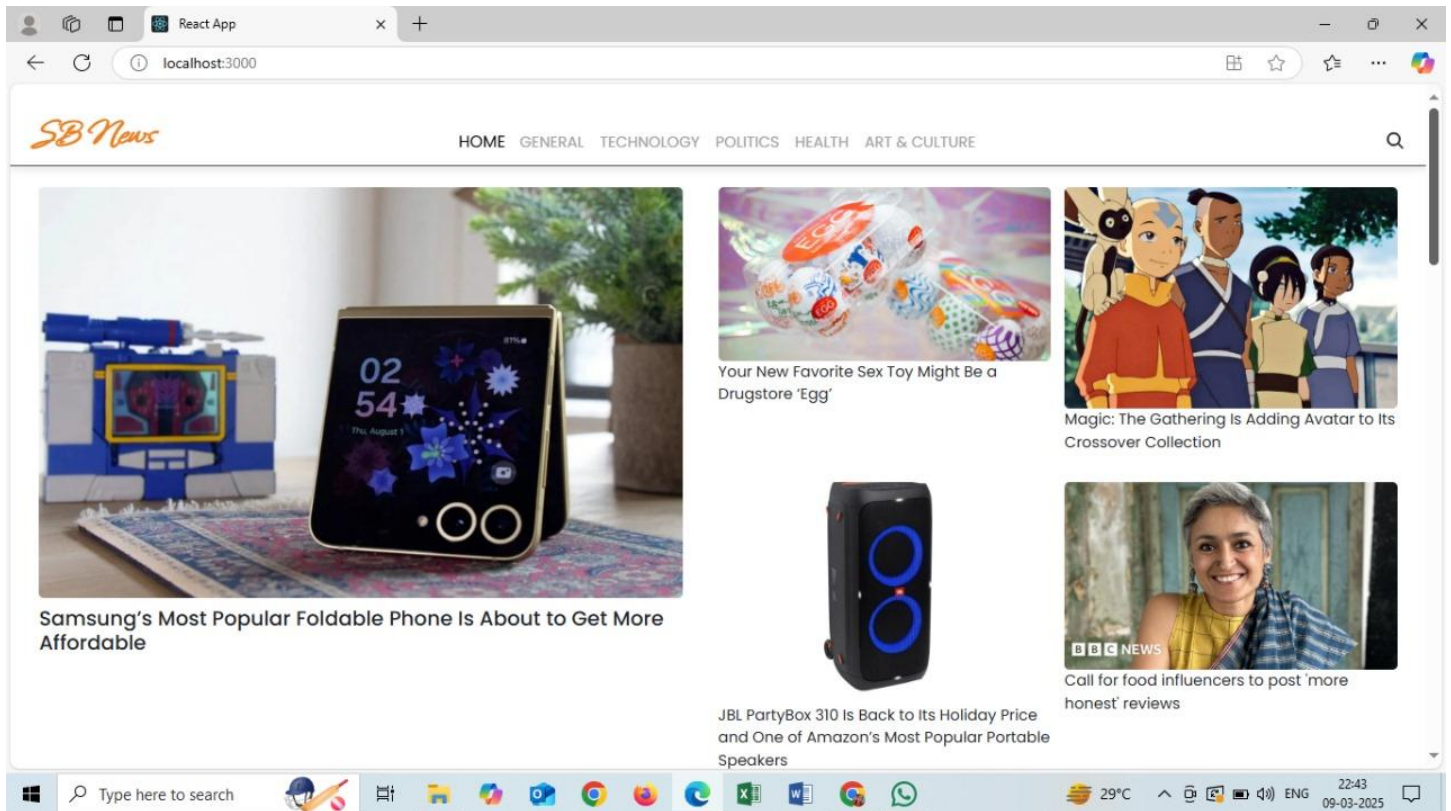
React App

localhost:3000

SB News

HOME GENERAL TECHNOLOGY POLITICS HEALTH ART & CULTURE

02
54
Thu, August 1

Samsung's Most Popular Foldable Phone Is About to Get More Affordable

Your New Favorite Sex Toy Might Be a Drugstore 'Egg'

Magic: The Gathering Is Adding Avatar to Its Crossover Collection

JBL PartyBox 310 Is Back to Its Holiday Price and One of Amazon's Most Popular Portable Speakers

BBC NEWS

Call for food influencers to post 'more honest' reviews

Type here to search

29°C ENG 22:43 09-03-2025